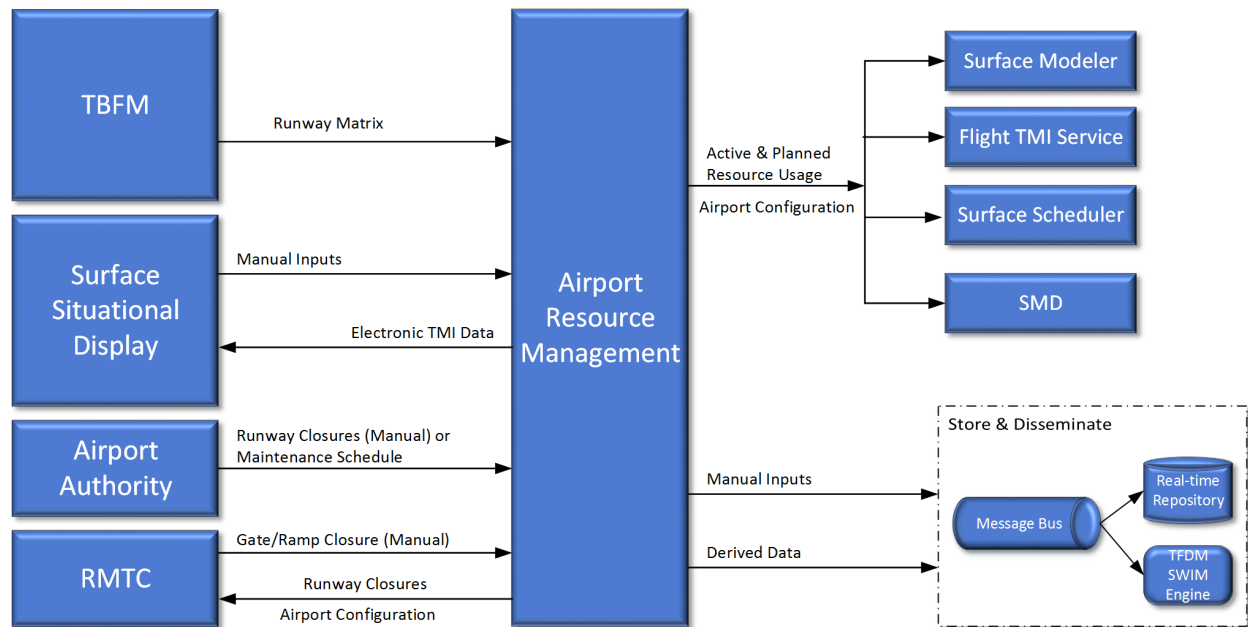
TBFM

Runway Matrix

Surface Situational Display

Manual Inputs

Electronic TMI Data

Airport Authority

Runway Closures (Manual) or Maintenance Schedule

RMTC

Gate/Ramp Closure (Manual)

Runway Closures

Airport Configuration

Airport Resource Management

Active & Planned Resource Usage

Airport Configuration

Surface Modeler

Flight TMI Service

Surface Scheduler

SMD

Store & Disseminate

Manual Inputs

Derived Data

Message Bus

Real-time Repository

TFDM SWIM Engine